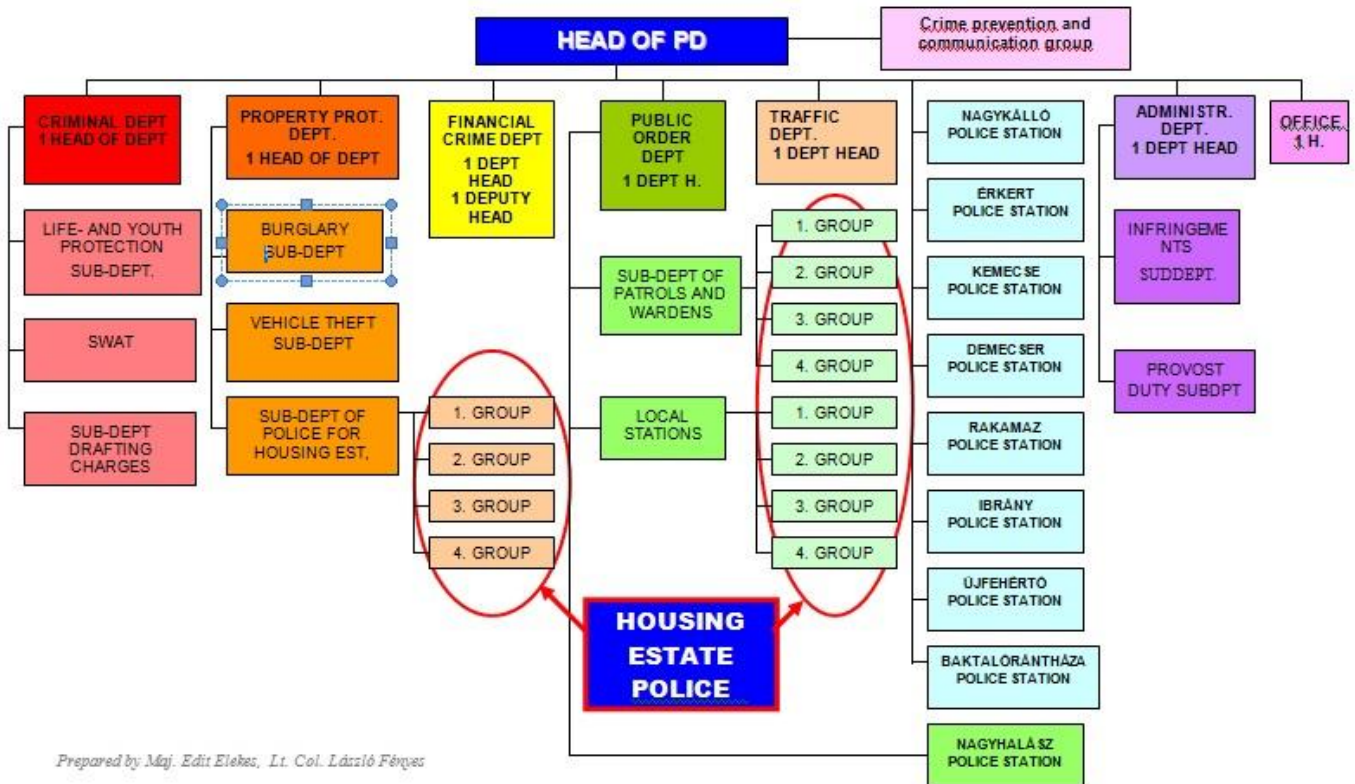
HEAD OF PD

Crime prevention and communication group

CRIMINAL DEPT
1 HEAD OF DEPT

LIFE- AND YOUTH PROTECTION SUB-DEPT.

SWAT

SUB-DEPT DRAFTING CHARGES

PROPERTY PROT. DEPT.
1 HEAD OF DEPT

BURGLARY SUB-DEPT

VEHICLE THEFT SUB-DEPT

SUB-DEPT OF POLICE FOR HOUSING EST,

FINANCIAL CRIME DEPT
1 DEPT HEAD
1 DEPUTY HEAD

1. GROUP
2. GROUP
3. GROUP
4. GROUP

PUBLIC ORDER DEPT
1 DEPT H.

SUB-DEPT OF PATROLS AND WARDENS

LOCAL STATIONS

TRAFFIC DEPT.
1 DEPT HEAD

1. GROUP
2. GROUP
3. GROUP
4. GROUP
1. GROUP
2. GROUP
3. GROUP
4. GROUP

NAGYKÁLLÓ POLICE STATION

ÉRKERT POLICE STATION

KEMECSE POLICE STATION

DEMECSER POLICE STATION

RAKAMAZ POLICE STATION

IBRÁNY POLICE STATION

ÚJFEHÉRTÓ POLICE STATION

BAKTALÓRÁNTHÁZA POLICE STATION

NAGYHALÁSZ POLICE STATION

ADMINISTR. DEPT.
1 DEPT HEAD

INFRINGEMENTS SUDDEPT.

PROVOST DUTY SUBDPT

OFFICE 1 H.

HOUSING ESTATE POLICE

Prepared by Maj. Edit Elekes, Lt. Col. László Fényes